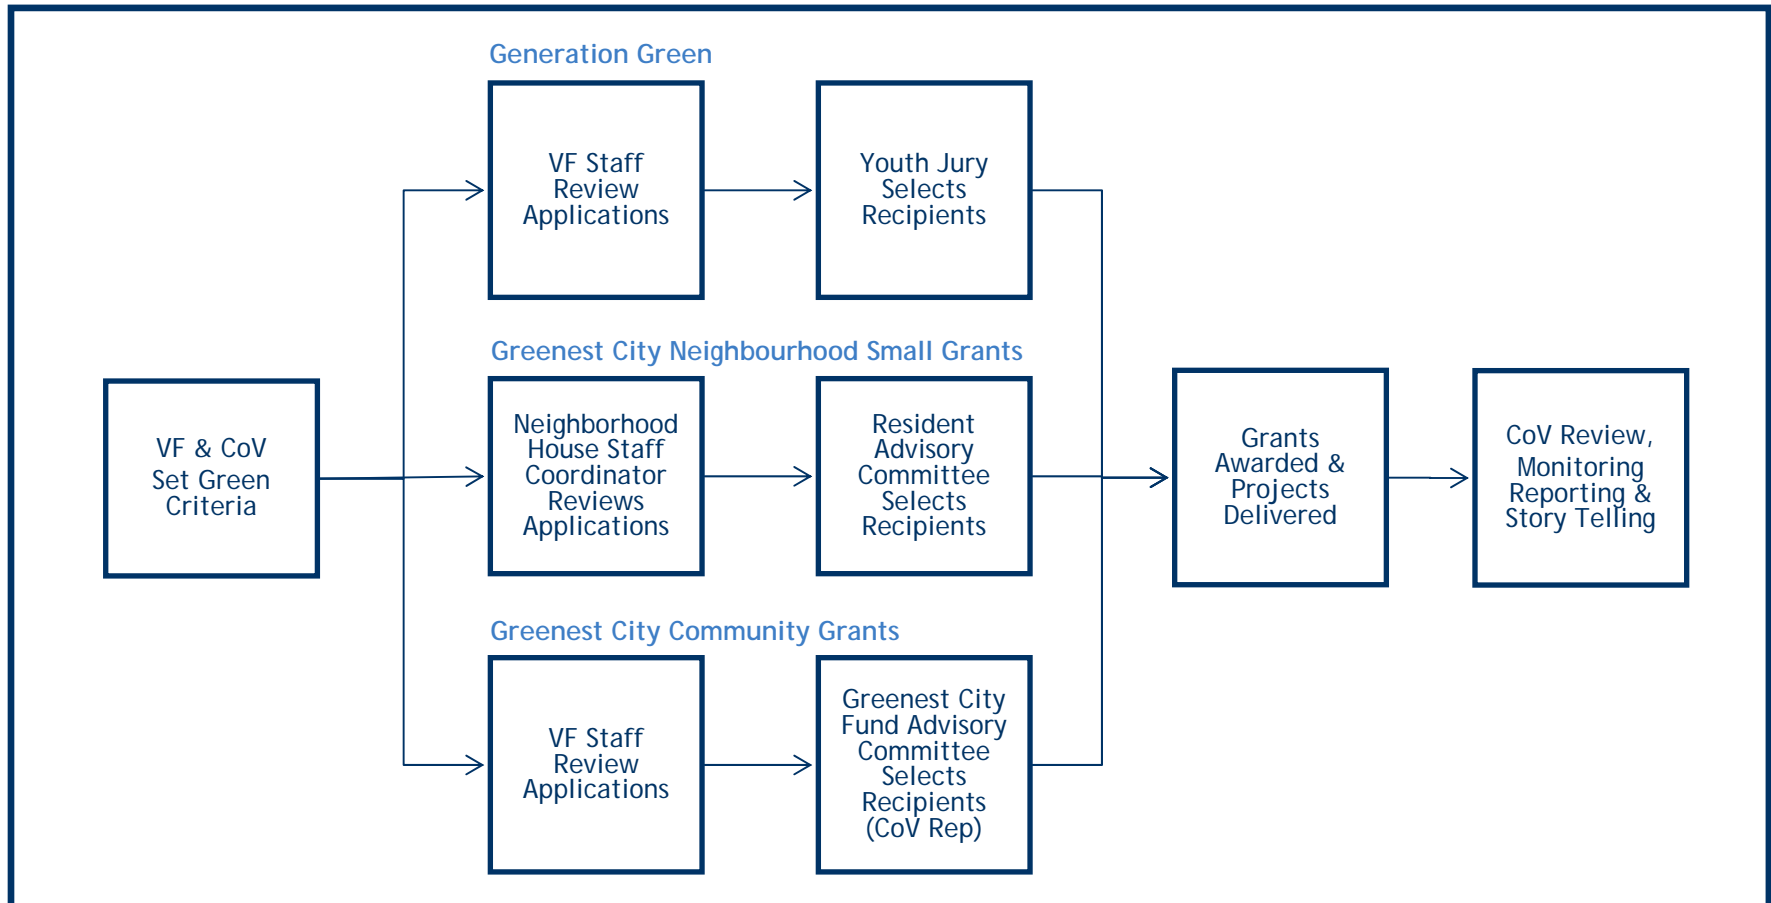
VF & CoV Set Green Criteria

Generation Green

VF Staff Review Applications

Youth Jury Selects Recipients

Greenest City Neighbourhood Small Grants

Neighborhood House Staff Coordinator Reviews Applications

Resident Advisory Committee Selects Recipients

Greenest City Community Grants

VF Staff Review Applications

Greenest City Fund Advisory Committee Selects Recipients (CoV Rep)

Grants Awarded & Projects Delivered

CoV Review, Monitoring Reporting & Story Telling